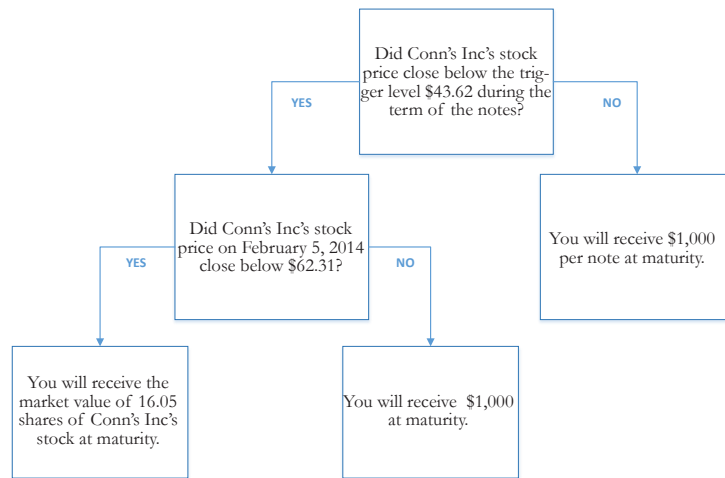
Did Conn's Inc's stock price close below the trigger level $43.62 during the term of the notes?

YES

NO

Did Conn's Inc's stock price on February 5, 2014 close below $62.31?

You will receive $1,000 per note at maturity.

YES

NO

You will receive the market value of 16.05 shares of Conn's Inc's stock at maturity.

You will receive $1,000 at maturity.